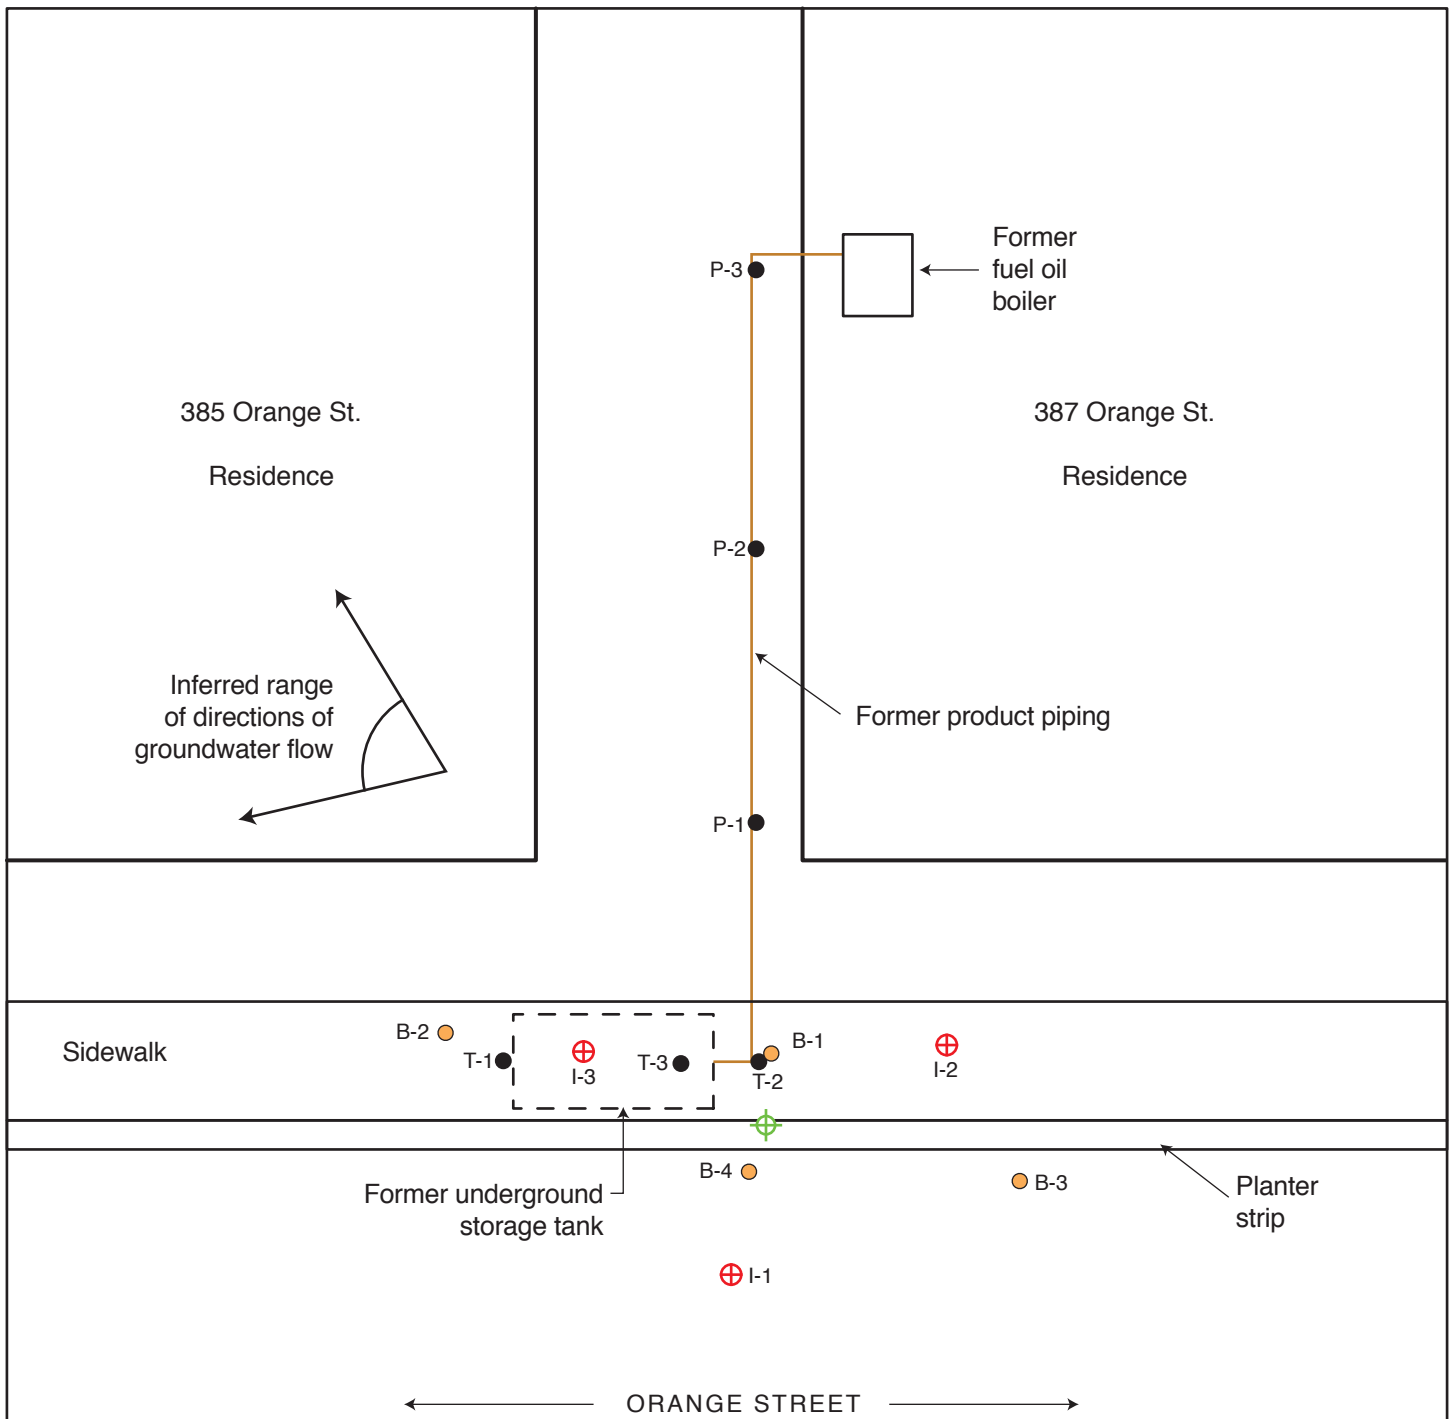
Former fuel oil boiler

P-3

385 Orange St.

Residence

387 Orange St.

Residence

P-2

Inferred range of directions of groundwater flow

Former product piping

P-1

Sidewalk

B-2

T-1

I-3

T-3

B-1

T-2

I-2

B-4

B-3

Former underground storage tank

Planter strip

I-1

ORANGE STREET